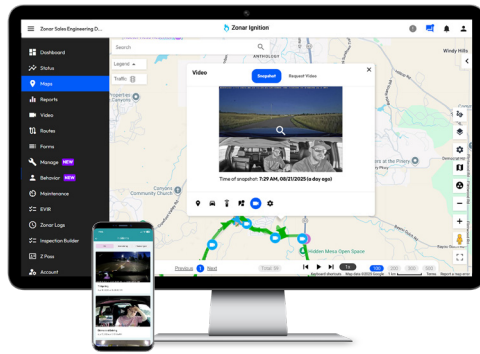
Zonar Sales Engineering D...

Zonar Ignition

Dashboard
Status
Maps
Reports
Video
Routes
Forms
Manage NEW
Behavior NEW
Maintenance
EVIR
Zonar Logs
Inspection Builder
Z Pass
Account

Search

Legend
Traffic

Video

Snapshot
Request Video

Time of snapshot: 7:29 AM, 08/21/2025 (a day ago)

Windy Hills
ANTHOLOGY
Canyon
Canyons
Community Park
at the Priory
Hidden Mesa Open Space

Previous 1 Next
Total: 20
1x

Keyboard shortcuts
Map data ©2025 Google
Terms
Report a map error